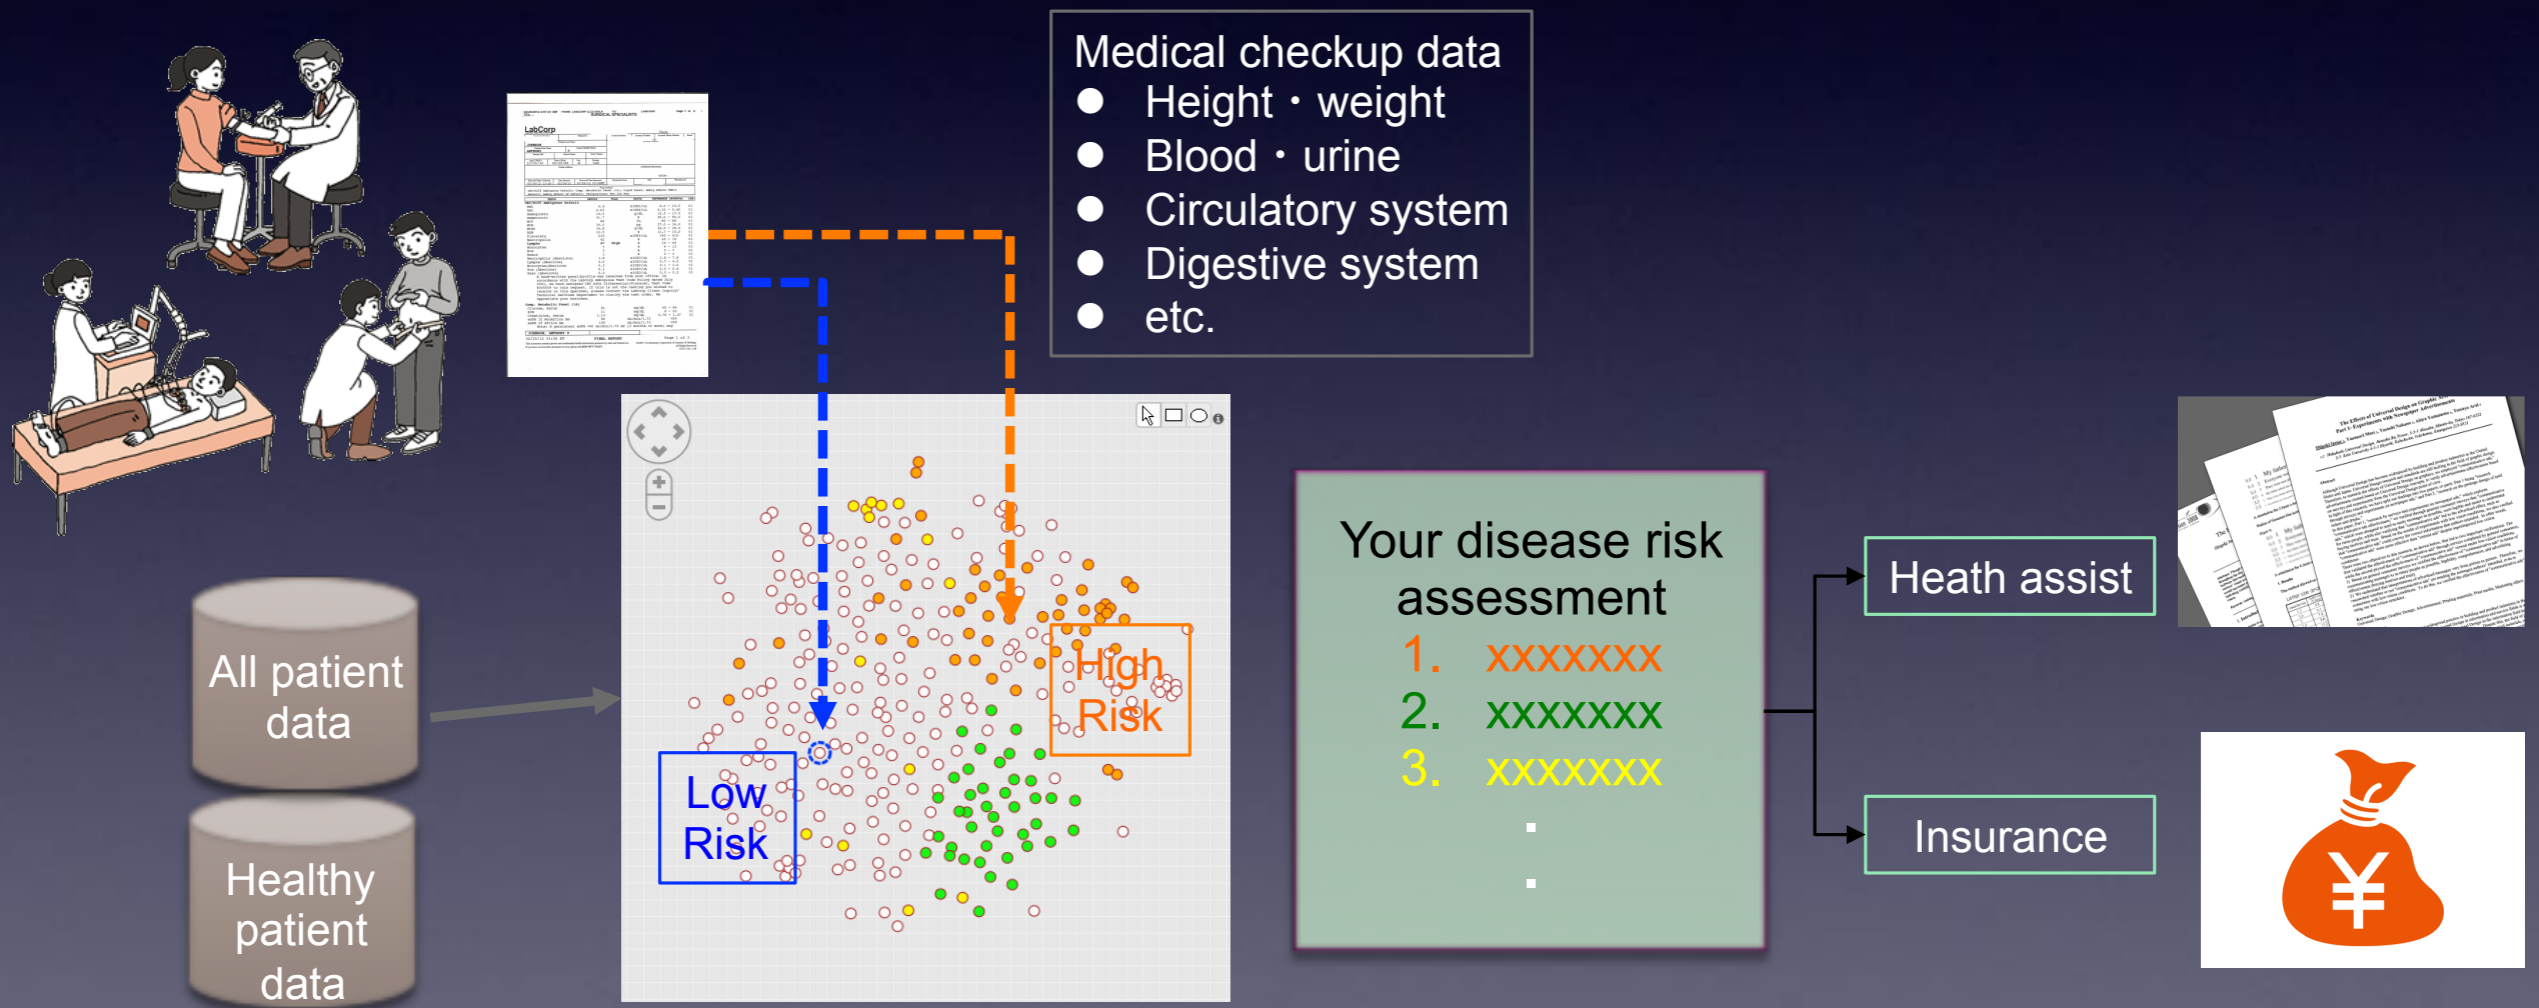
Medical checkup data
- Height・weight
- Blood・urine
- Circulatory system
- Digestive system
- etc.

All patient data

Healthy patient data

Low Risk

High Risk

Your disease risk assessment
1. xxxxxxx
2. xxxxxxx
3. xxxxxxx
.
.

Heath assist

Insurance

¥